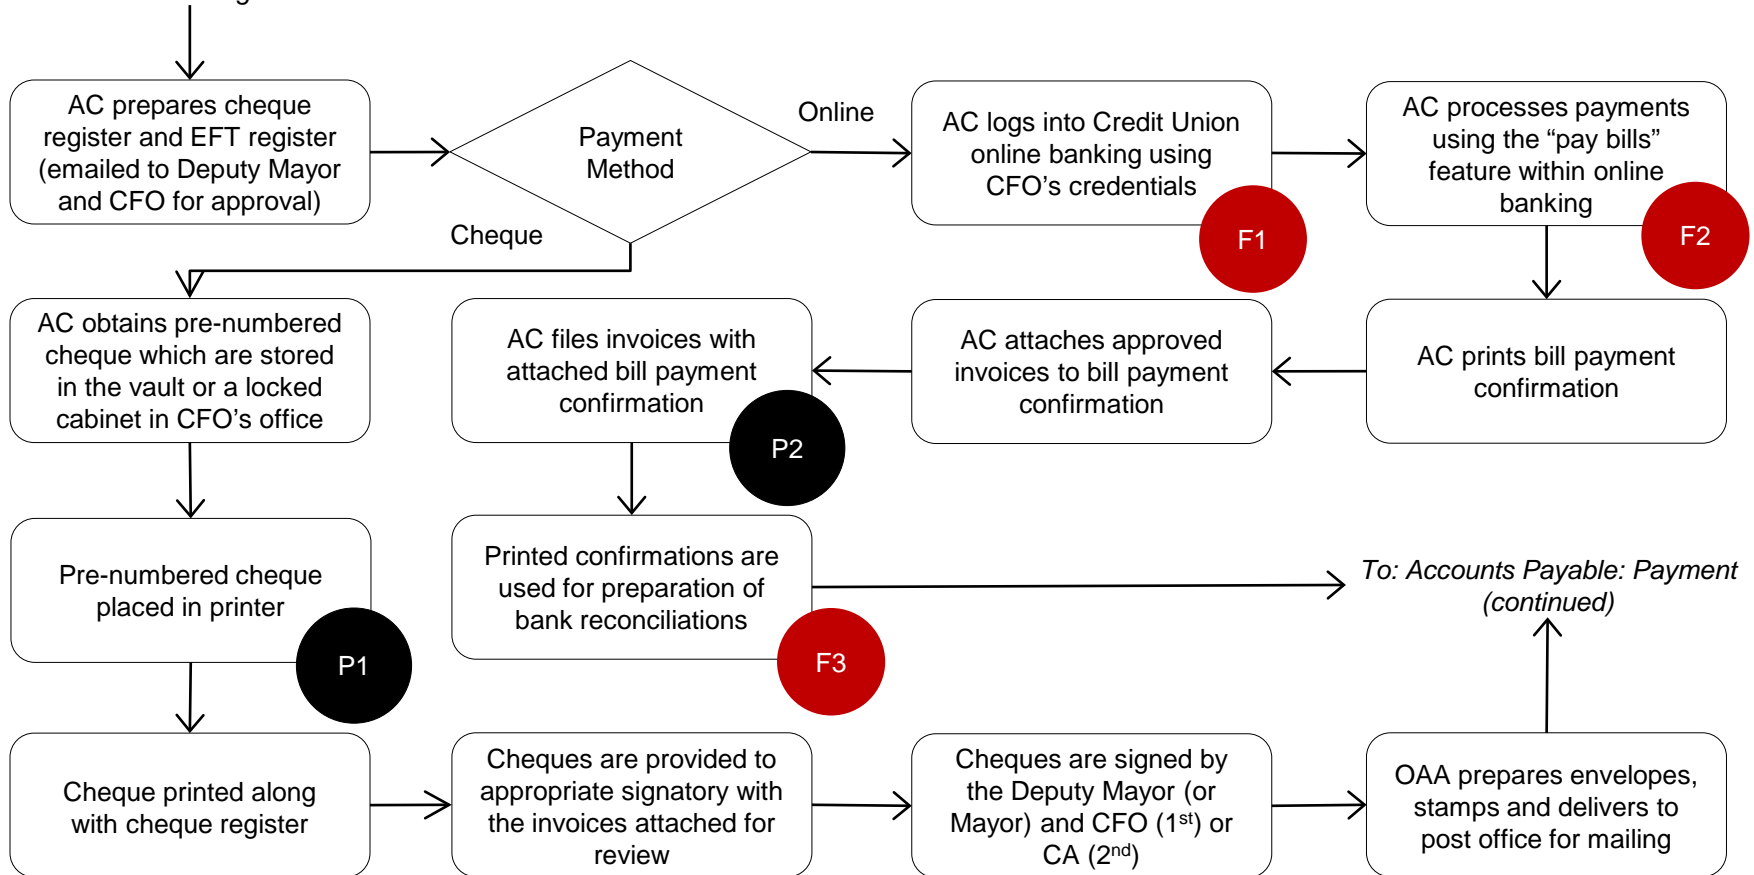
AC prepares cheque register and EFT register (emailed to Deputy Mayor and CFO for approval)

Payment Method

Online

Cheque

AC logs into Credit Union online banking using CFO's credentials

F1

AC processes payments using the "pay bills" feature within online banking

F2

AC obtains pre-numbered cheque which are stored in the vault or a locked cabinet in CFO's office

AC files invoices with attached bill payment confirmation

P2

AC attaches approved invoices to bill payment confirmation

AC prints bill payment confirmation

Pre-numbered cheque placed in printer

P1

Printed confirmations are used for preparation of bank reconciliations

F3

To: Accounts Payable: Payment (continued)

Cheque printed along with cheque register

Cheques are provided to appropriate signatory with the invoices attached for review

Cheques are signed by the Deputy Mayor (or Mayor) and CFO ($1^{st}$) or CA ($2^{nd}$)

OAA prepares envelopes, stamps and delivers to post office for mailing